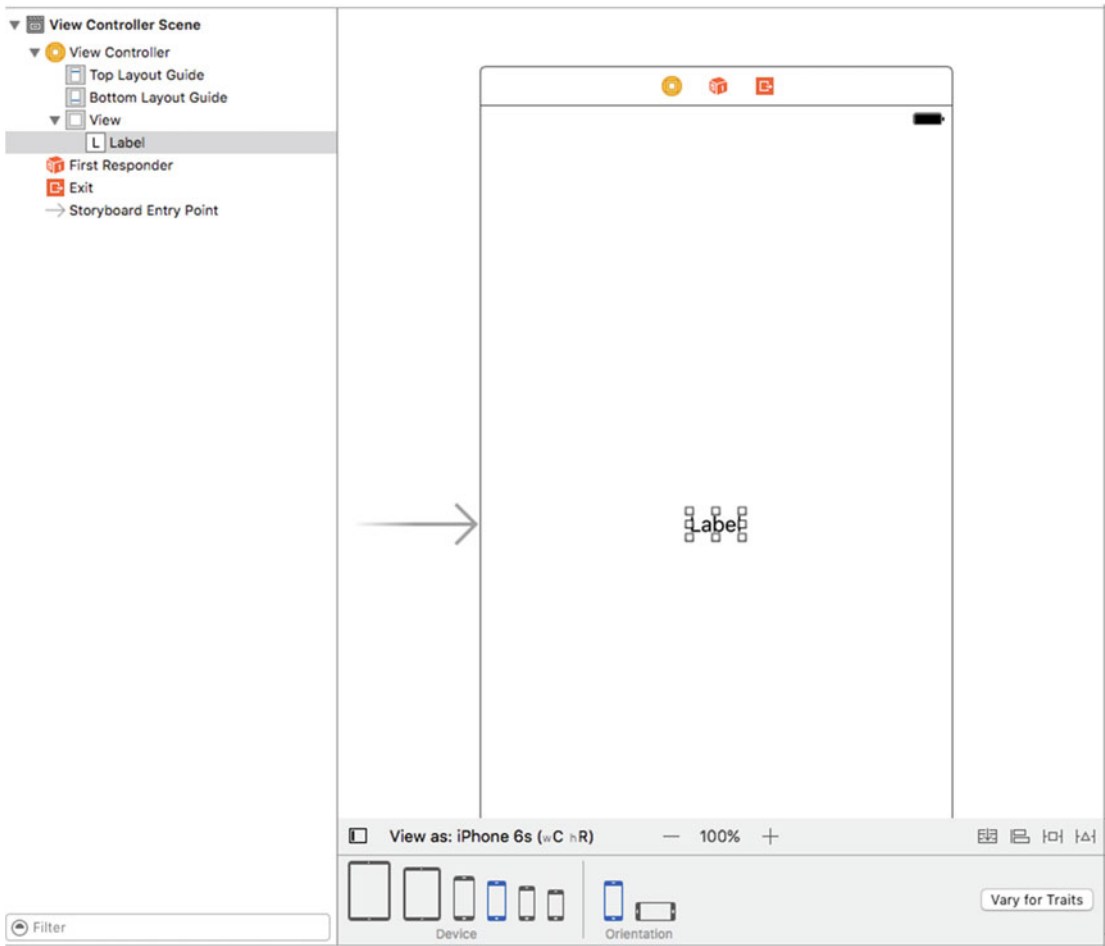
View Controller Scene
View Controller
Top Layout Guide
Bottom Layout Guide
View
L Label
First Responder
Exit
Storyboard Entry Point

Label

View as: iPhone 6s (wC hR)
— 100% +

Device
Orientation
Vary for Traits

Filter